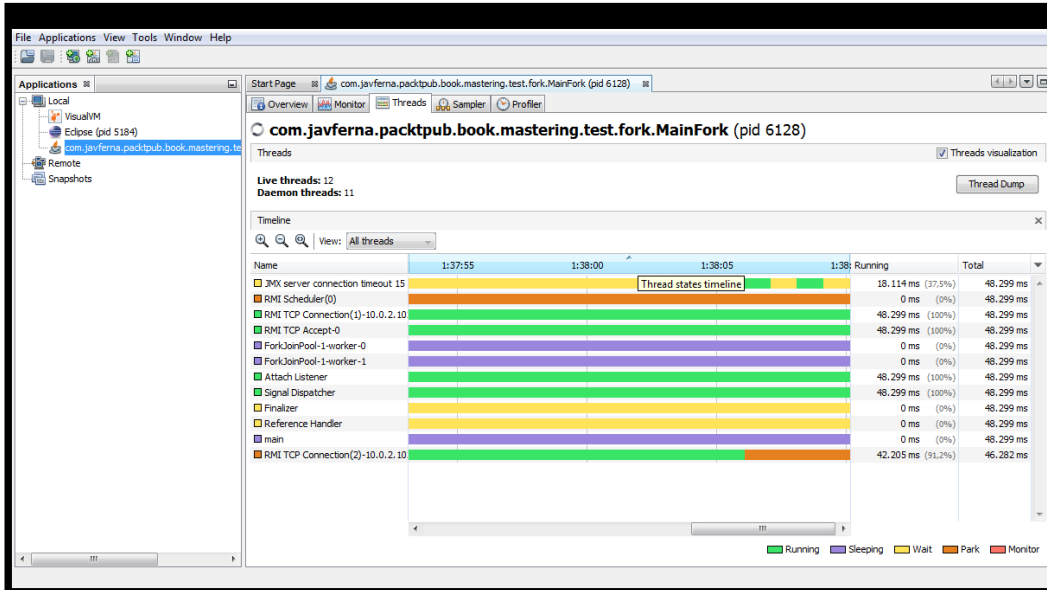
File Applications View Tools Window Help

Applications

Local
VisualVM
Eclipse (pid 5184)
com.javferna.packtpub.book.mastering.te
Remote
Snapshots

Start Page
com.javferna.packtpub.book.mastering.test.fork.MainFork (pid 6128)

Overview
Monitor
Threads
Sampler
Profiler

com.javferna.packtpub.book.mastering.test.fork.MainFork (pid 6128)

Threads
Threads visualization

Live threads: 12
Daemon threads: 11

Thread Dump

Timeline

View: All threads

| Name | 1:37:55 1:38:00 1:38:05 1:38: | Running | | Total |
|---|---|---|---|---|
| JMX server connection timeout 15 | Thread states timeline | 18.114 ms | (37,5%) | 48.299 ms |
| RMI Scheduler(0) | | 0 ms | (0%) | 48.299 ms |
| RMI TCP Connection(1)-10.0.2.10 | | 48.299 ms | (100%) | 48.299 ms |
| RMI TCP Accept-0 | | 48.299 ms | (100%) | 48.299 ms |
| ForkJoinPool-1-worker-0 | | 0 ms | (0%) | 48.299 ms |
| ForkJoinPool-1-worker-1 | | 0 ms | (0%) | 48.299 ms |
| Attach Listener | | 48.299 ms | (100%) | 48.299 ms |
| Signal Dispatcher | | 48.299 ms | (100%) | 48.299 ms |
| Finalizer | | 0 ms | (0%) | 48.299 ms |
| Reference Handler | | 0 ms | (0%) | 48.299 ms |
| main | | 0 ms | (0%) | 48.299 ms |
| RMI TCP Connection(2)-10.0.2.10 | | 42.205 ms | (91,2%) | 46.282 ms |

Running Sleeping Wait Park Monitor